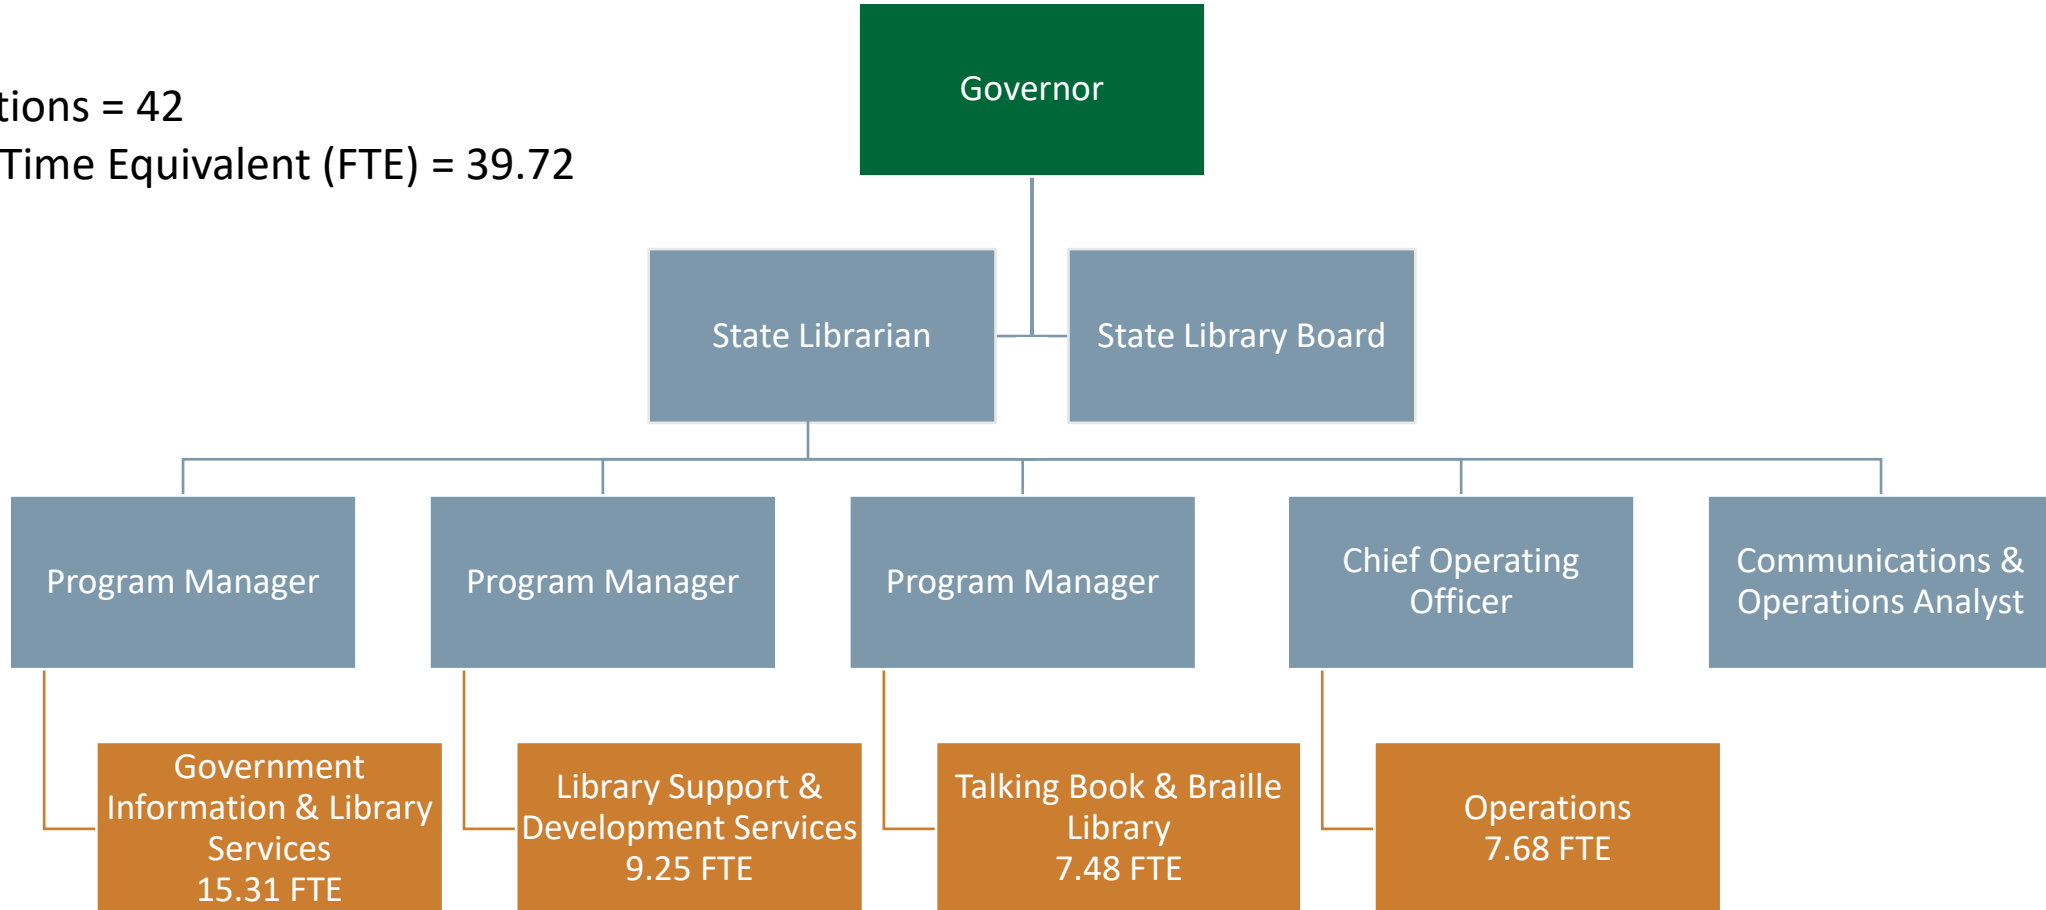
tions = 42
Time Equivalent (FTE) = 39.72

Governor

State Librarian

State Library Board

Program Manager

Program Manager

Program Manager

Chief Operating Officer

Communications & Operations Analyst

Government Information & Library Services
15.31 FTE

Library Support & Development Services
9.25 FTE

Talking Book & Braille Library
7.48 FTE

Operations
7.68 FTE